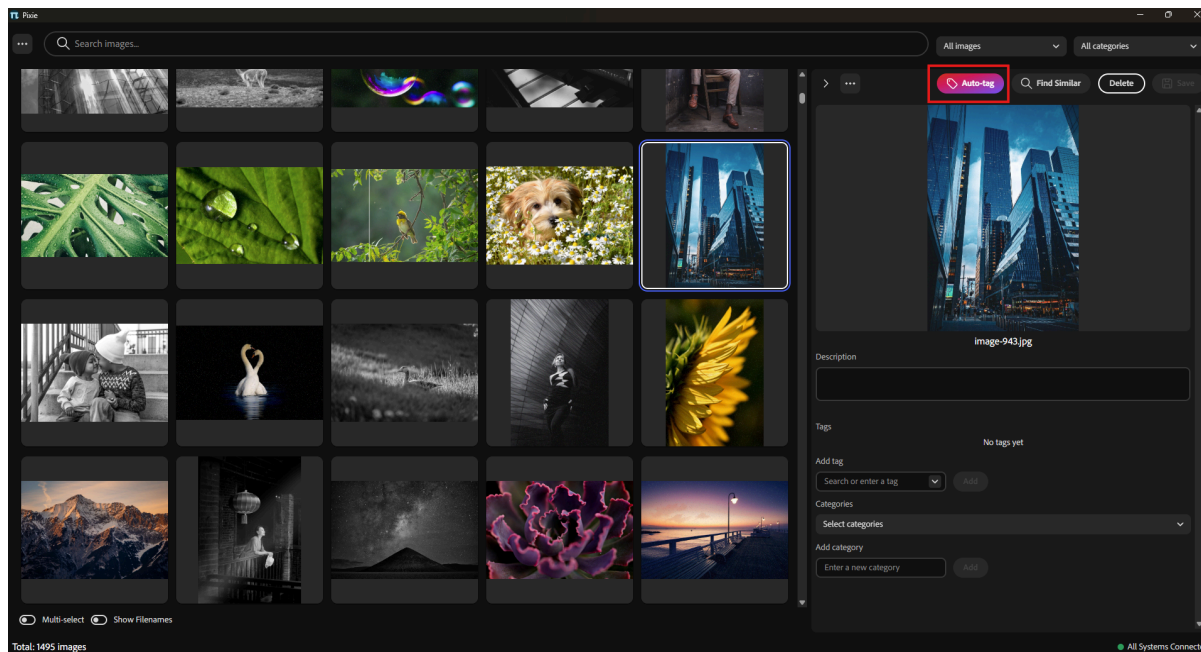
Pixie

Search images...

All images

All categories

Auto-tag

Find Similar

Delete

Save

image-943.jpg

Description

Tags

No tags yet

Add tag

Search or enter a tag

Add

Categories

Select categories

Add category

Enter a new category

Add

Multi-select

Show Filenames

Total: 1495 images

All Systems Connect